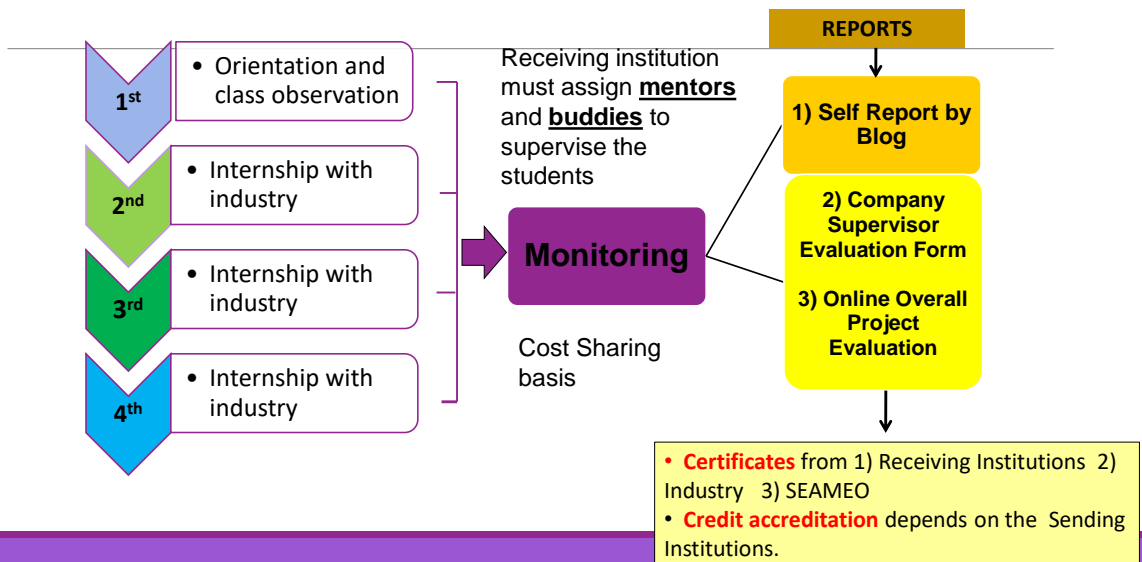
REPORTS

1st
• Orientation and class observation

2nd
• Internship with industry

3rd
• Internship with industry

4th
• Internship with industry

Receiving institution must assign **mentors** and **buddies** to supervise the students

Monitoring

Cost Sharing basis

1) Self Report by Blog

2) Company Supervisor Evaluation Form

3) Online Overall Project Evaluation

• Certificates from 1) Receiving Institutions 2) Industry 3) SEAMEO
• Credit accreditation depends on the Sending Institutions.